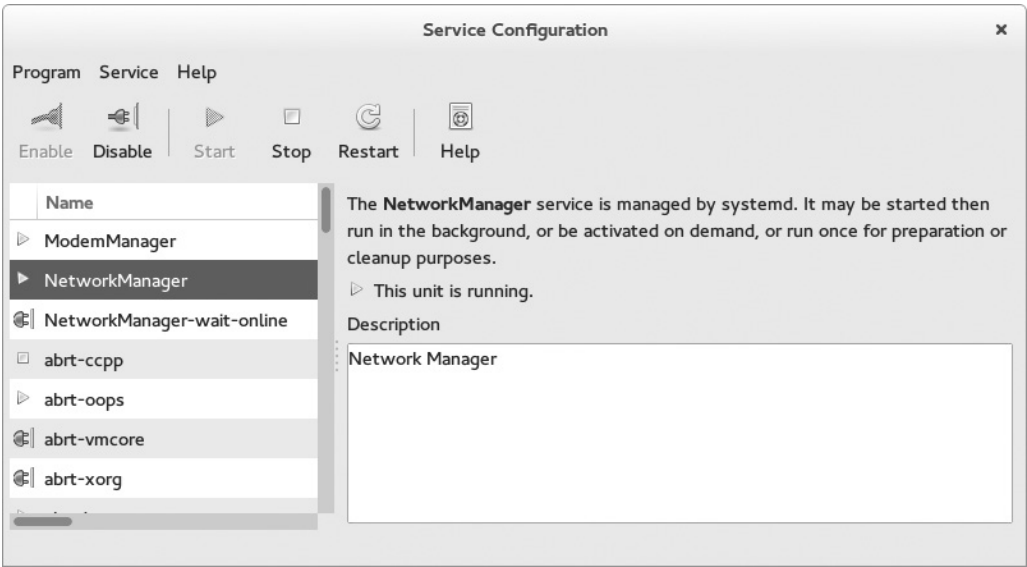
Service Configuration

×

Program Service Help

Enable Disable Start Stop Restart Help

Name

ModemManager

NetworkManager

NetworkManager-wait-online

abrt-ccpp

abrt-oops

abrt-vmcore

abrt-xorg

The **NetworkManager** service is managed by systemd. It may be started then run in the background, or be activated on demand, or run once for preparation or cleanup purposes.

This unit is running.

Description

Network Manager